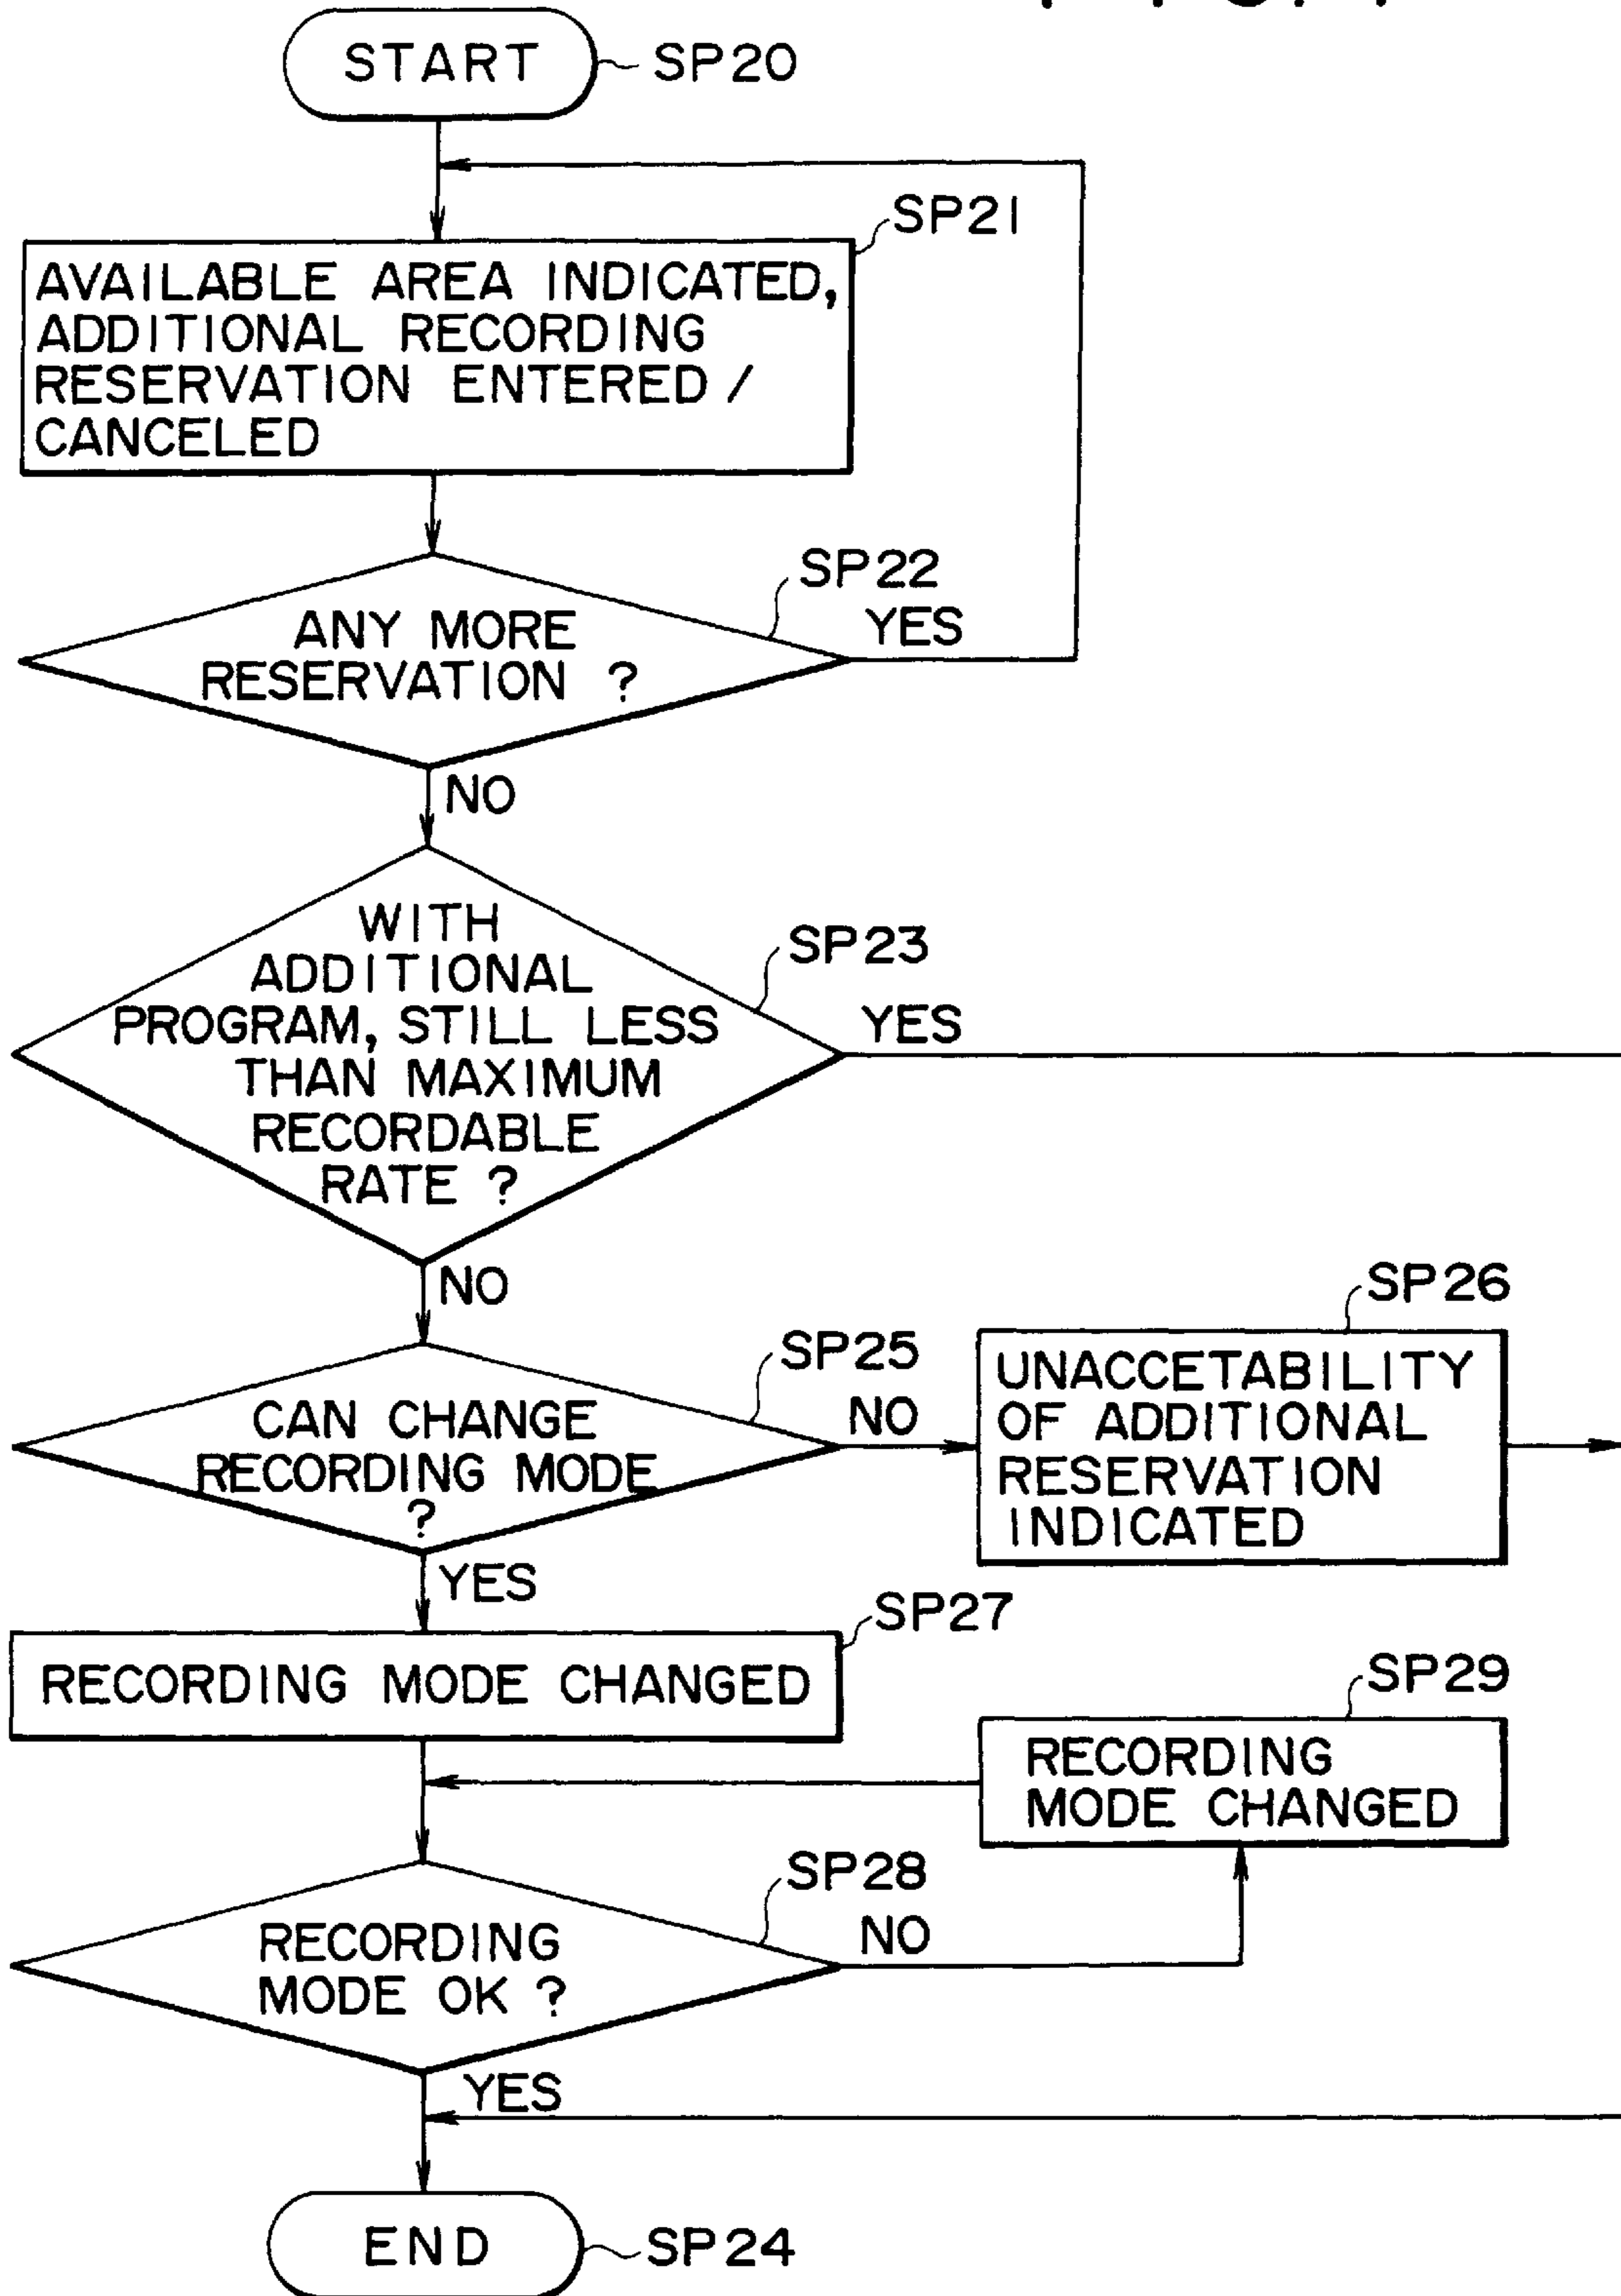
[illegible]

START SP20

SP21
AVAILABLE AREA INDICATED, ADDITIONAL RECORDING RESERVATION ENTERED / CANCELED

SP22
ANY MORE RESERVATION ?
YES
NO

SP23
WITH ADDITIONAL PROGRAM, STILL LESS THAN MAXIMUM RECORDABLE RATE ?
YES
NO

SP25
CAN CHANGE RECORDING MODE ?
NO
YES

SP26
UNACCETABILITY OF ADDITIONAL RESERVATION INDICATED

SP27
RECORDING MODE CHANGED

SP29
RECORDING MODE CHANGED

SP28
RECORDING MODE OK ?
NO
YES

END SP24